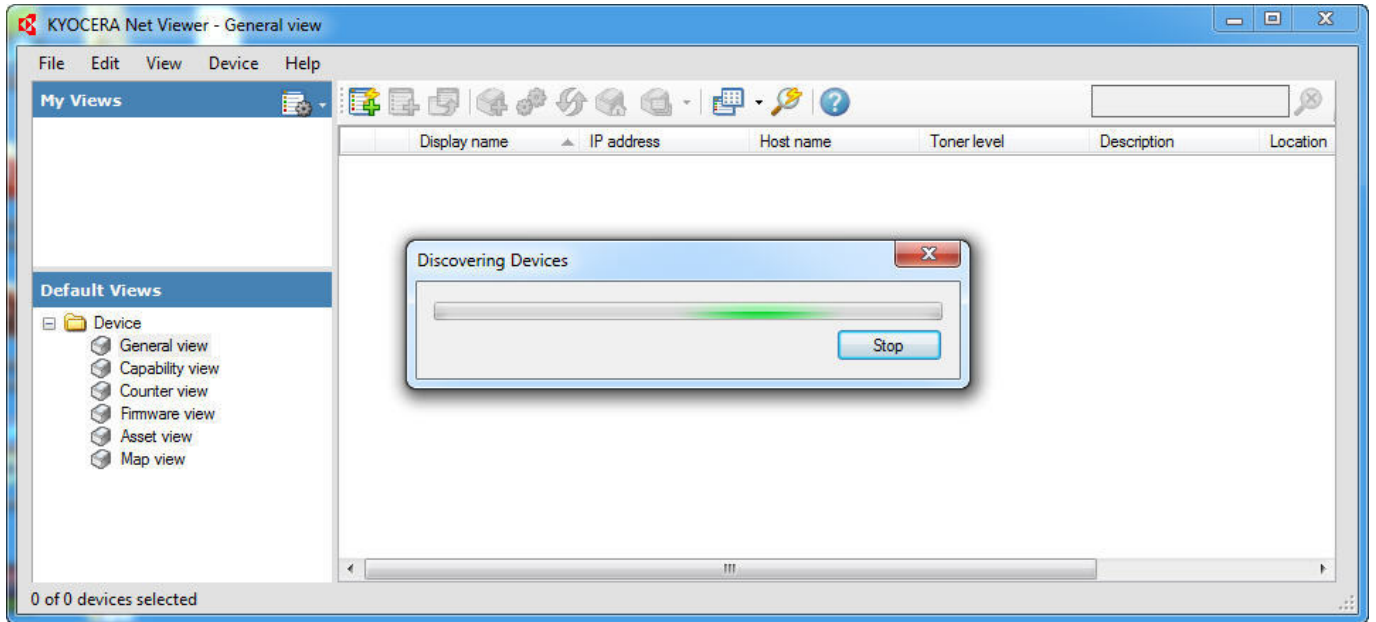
KYOCERA Net Viewer - General view

File Edit View Device Help

My Views

| | Display name | IP address | Host name | Toner level | Description | Location |
|---|---|---|---|---|---|---|

Default Views

Device
General view
Capability view
Counter view
Firmware view
Asset view
Map view

Discovering Devices

Stop

0 of 0 devices selected